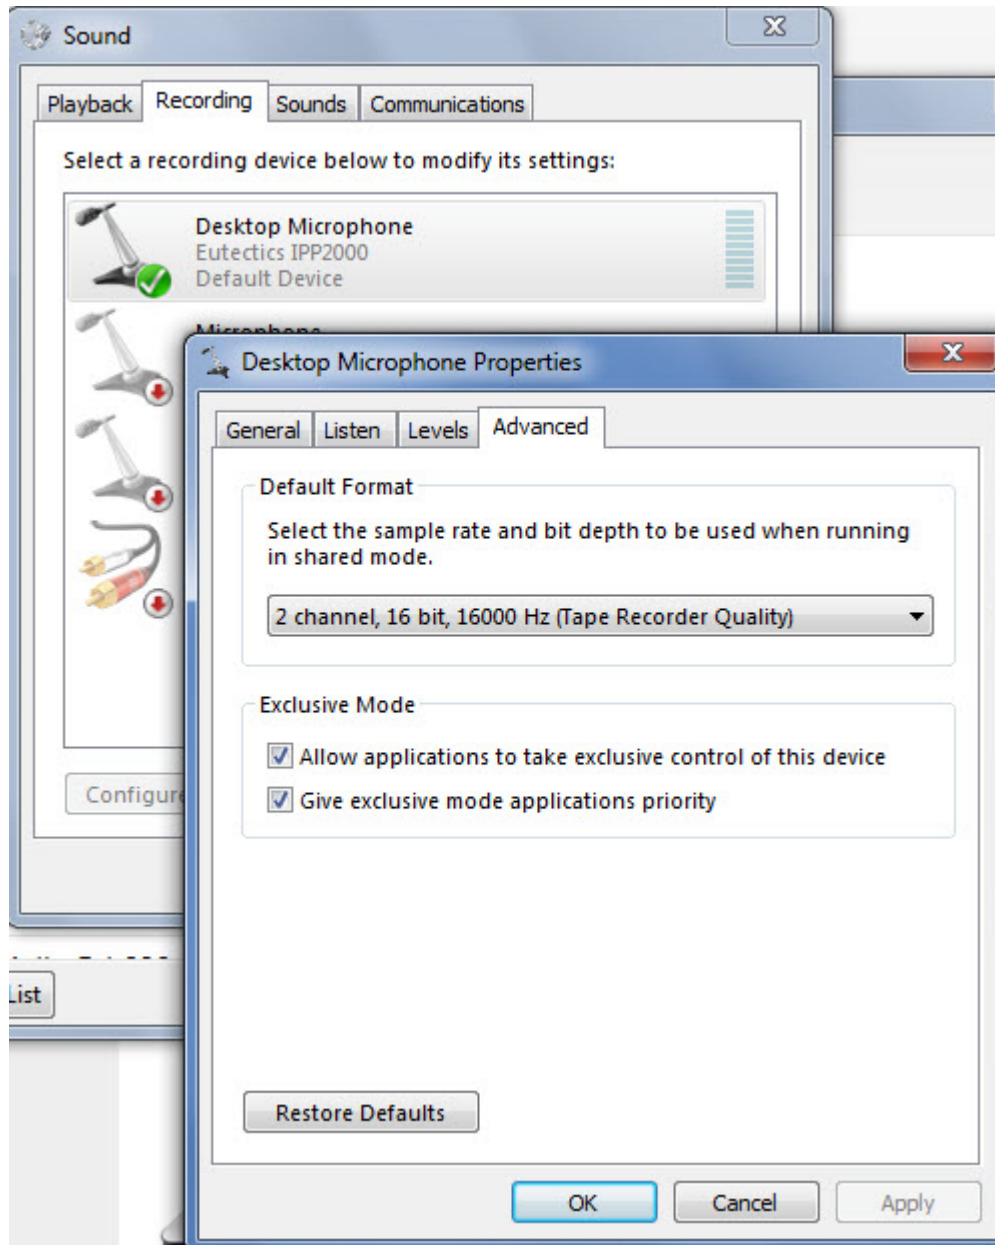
Sound

Playback | Recording | Sounds | Communications

Select a recording device below to modify its settings:

Desktop Microphone
Eutectics IPP2000
Default Device

Microphone

Configur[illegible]

List

Desktop Microphone Properties

General | Listen | Levels | Advanced

Default Format

Select the sample rate and bit depth to be used when running in shared mode.

2 channel, 16 bit, 16000 Hz (Tape Recorder Quality)

Exclusive Mode

Allow applications to take exclusive control of this device

Give exclusive mode applications priority

Restore Defaults

OK | Cancel | Apply